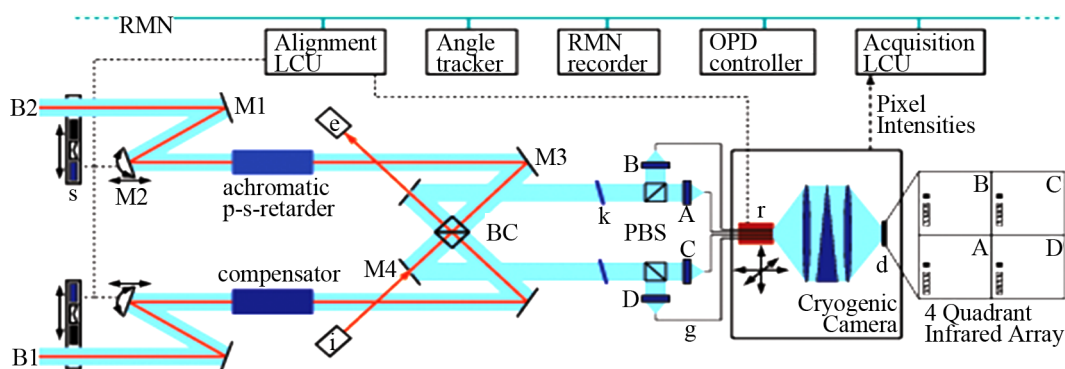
RMN

Alignment LCU

Angle tracker

RMN recorder

OPD controller

Acquisition LCU

Pixel Intensities

B2

M1

e

M3

B

C

s

M2

achromatic p-s-retarder

k

PBS

A

r

B

BC

C

A

D

compensator

M4

D

d

g

Cryogenic Camera

4 Quadrant Infrared Array

i

B1